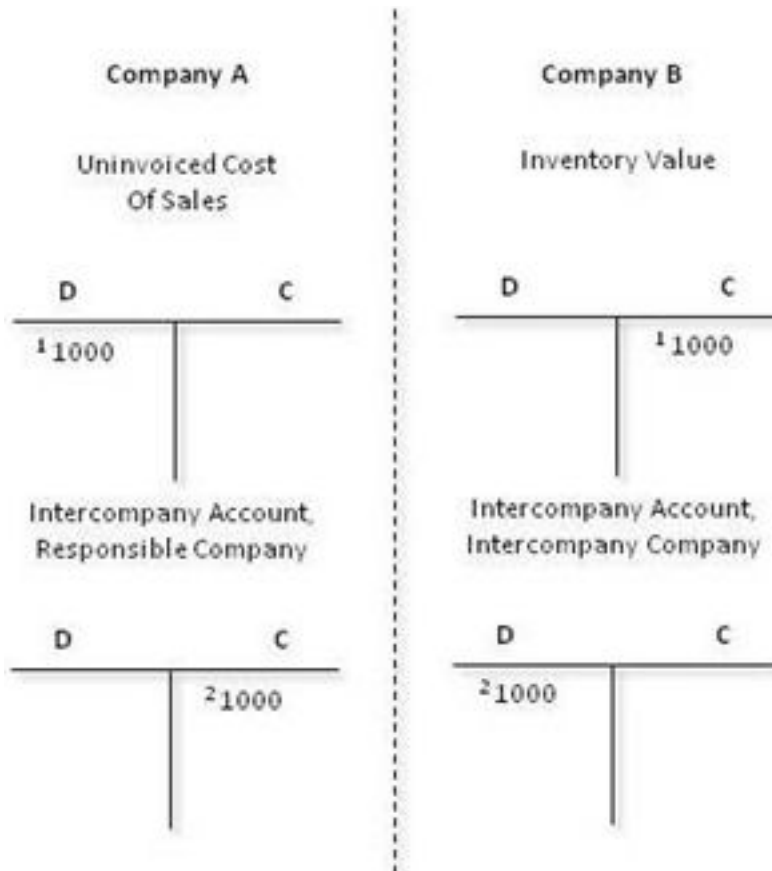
Company A

Uninvoiced Cost Of Sales

| D | C |
|---|---|
| $^{1}$1000 | |

Intercompany Account, Responsible Company

| D | C |
|---|---|
| | $^{2}$1000 |

Company B

Inventory Value

| D | C |
|---|---|
| | $^{1}$1000 |

Intercompany Account, Intercompany Company

| D | C |
|---|---|
| $^{2}$1000 | |